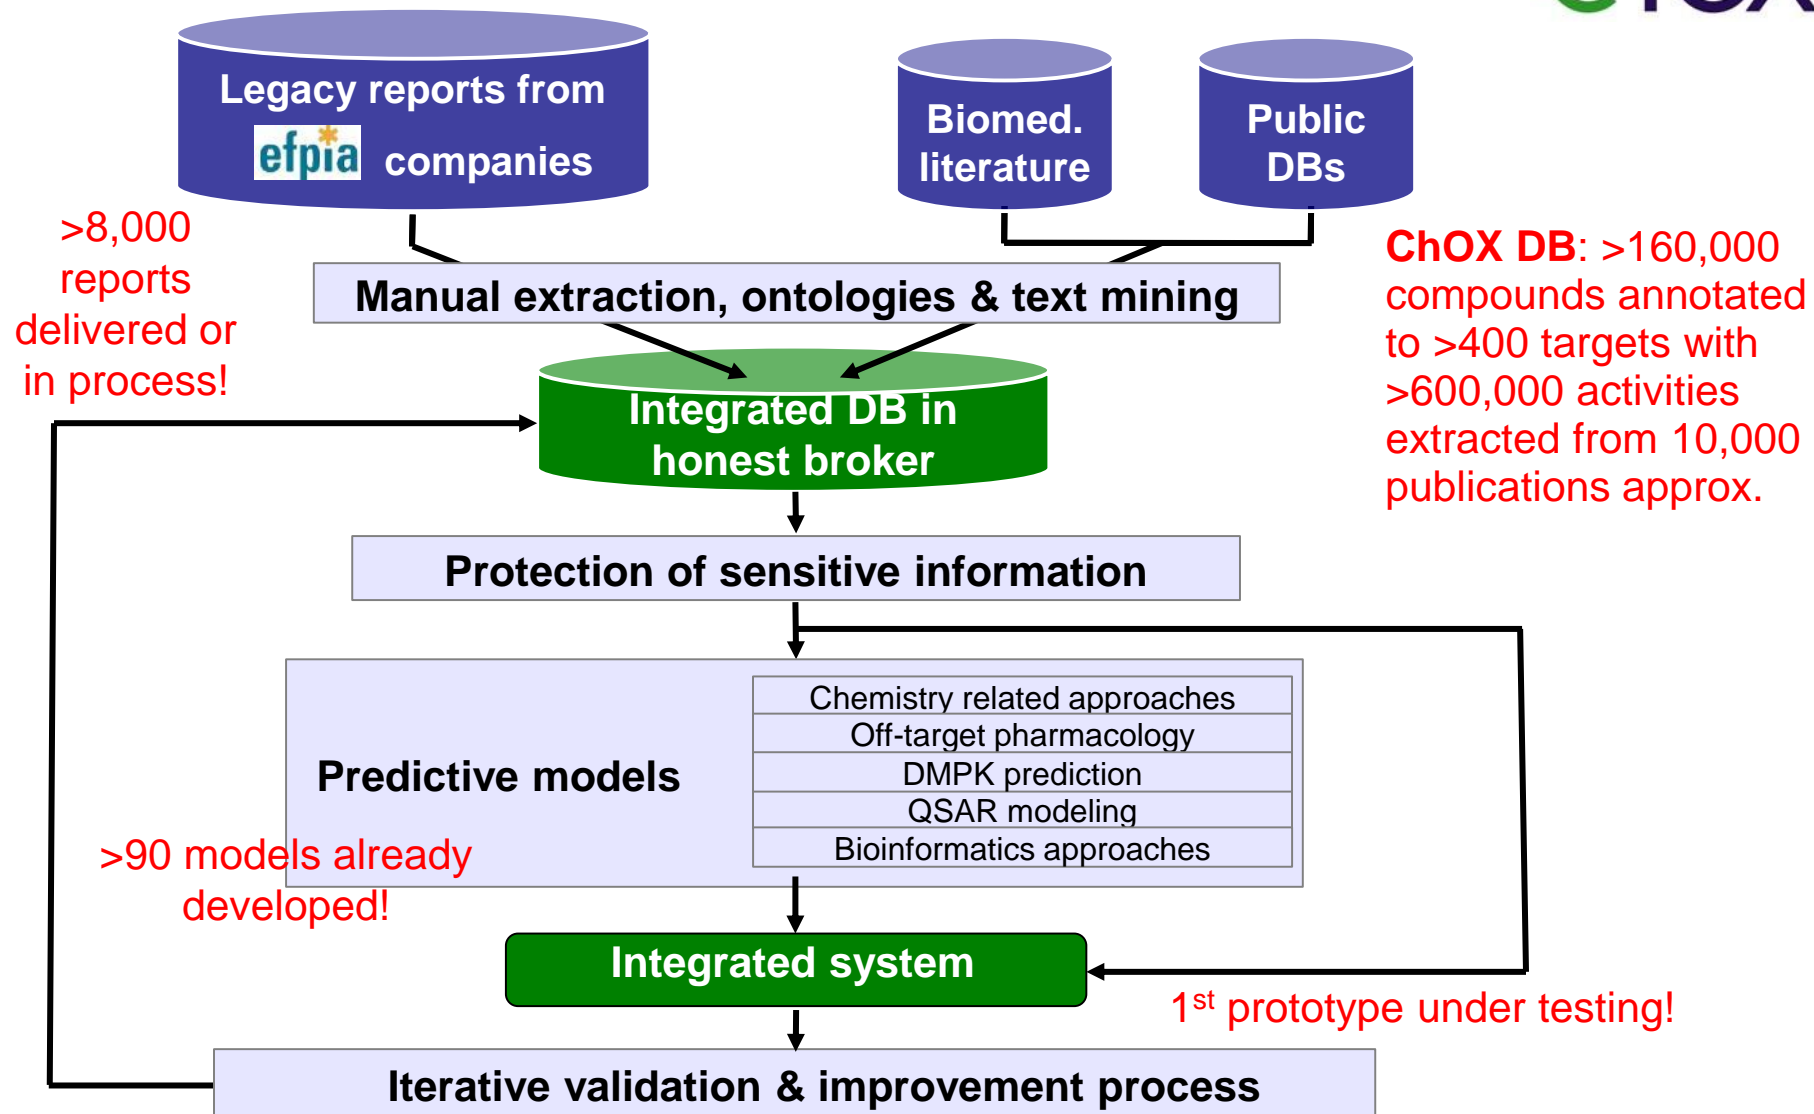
Legacy reports from efpia companies

Biomed. literature

Public DBs

>8,000 reports delivered or in process!

Manual extraction, ontologies & text mining

ChOX DB: >160,000 compounds annotated to >400 targets with >600,000 activities extracted from 10,000 publications approx.

Integrated DB in honest broker

Protection of sensitive information

Predictive models

| Chemistry related approaches |
|---|
| Off-target pharmacology |
| DMPK prediction |
| QSAR modeling |
| Bioinformatics approaches |

>90 models already developed!

Integrated system

1$^{st}$ prototype under testing!

Iterative validation & improvement process